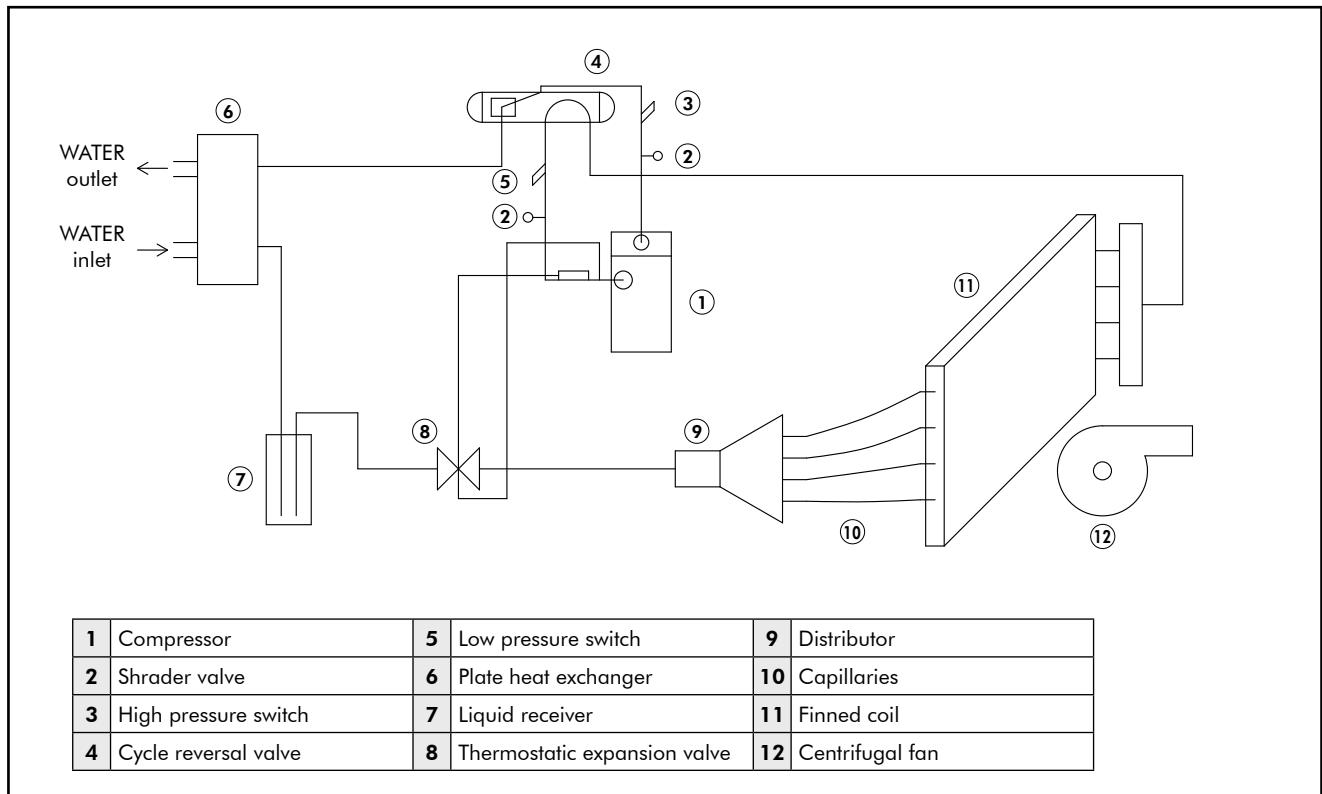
4
6
3
WATER outlet
2
5
2
WATER inlet
1
11
8
9
7
10
12

| 1 | Compressor | 5 | Low pressure switch | 9 | Distributor |
|---|---|---|---|---|---|
| 2 | Shrader valve | 6 | Plate heat exchanger | 10 | Capillaries |
| 3 | High pressure switch | 7 | Liquid receiver | 11 | Finned coil |
| 4 | Cycle reversal valve | 8 | Thermostatic expansion valve | 12 | Centrifugal fan |